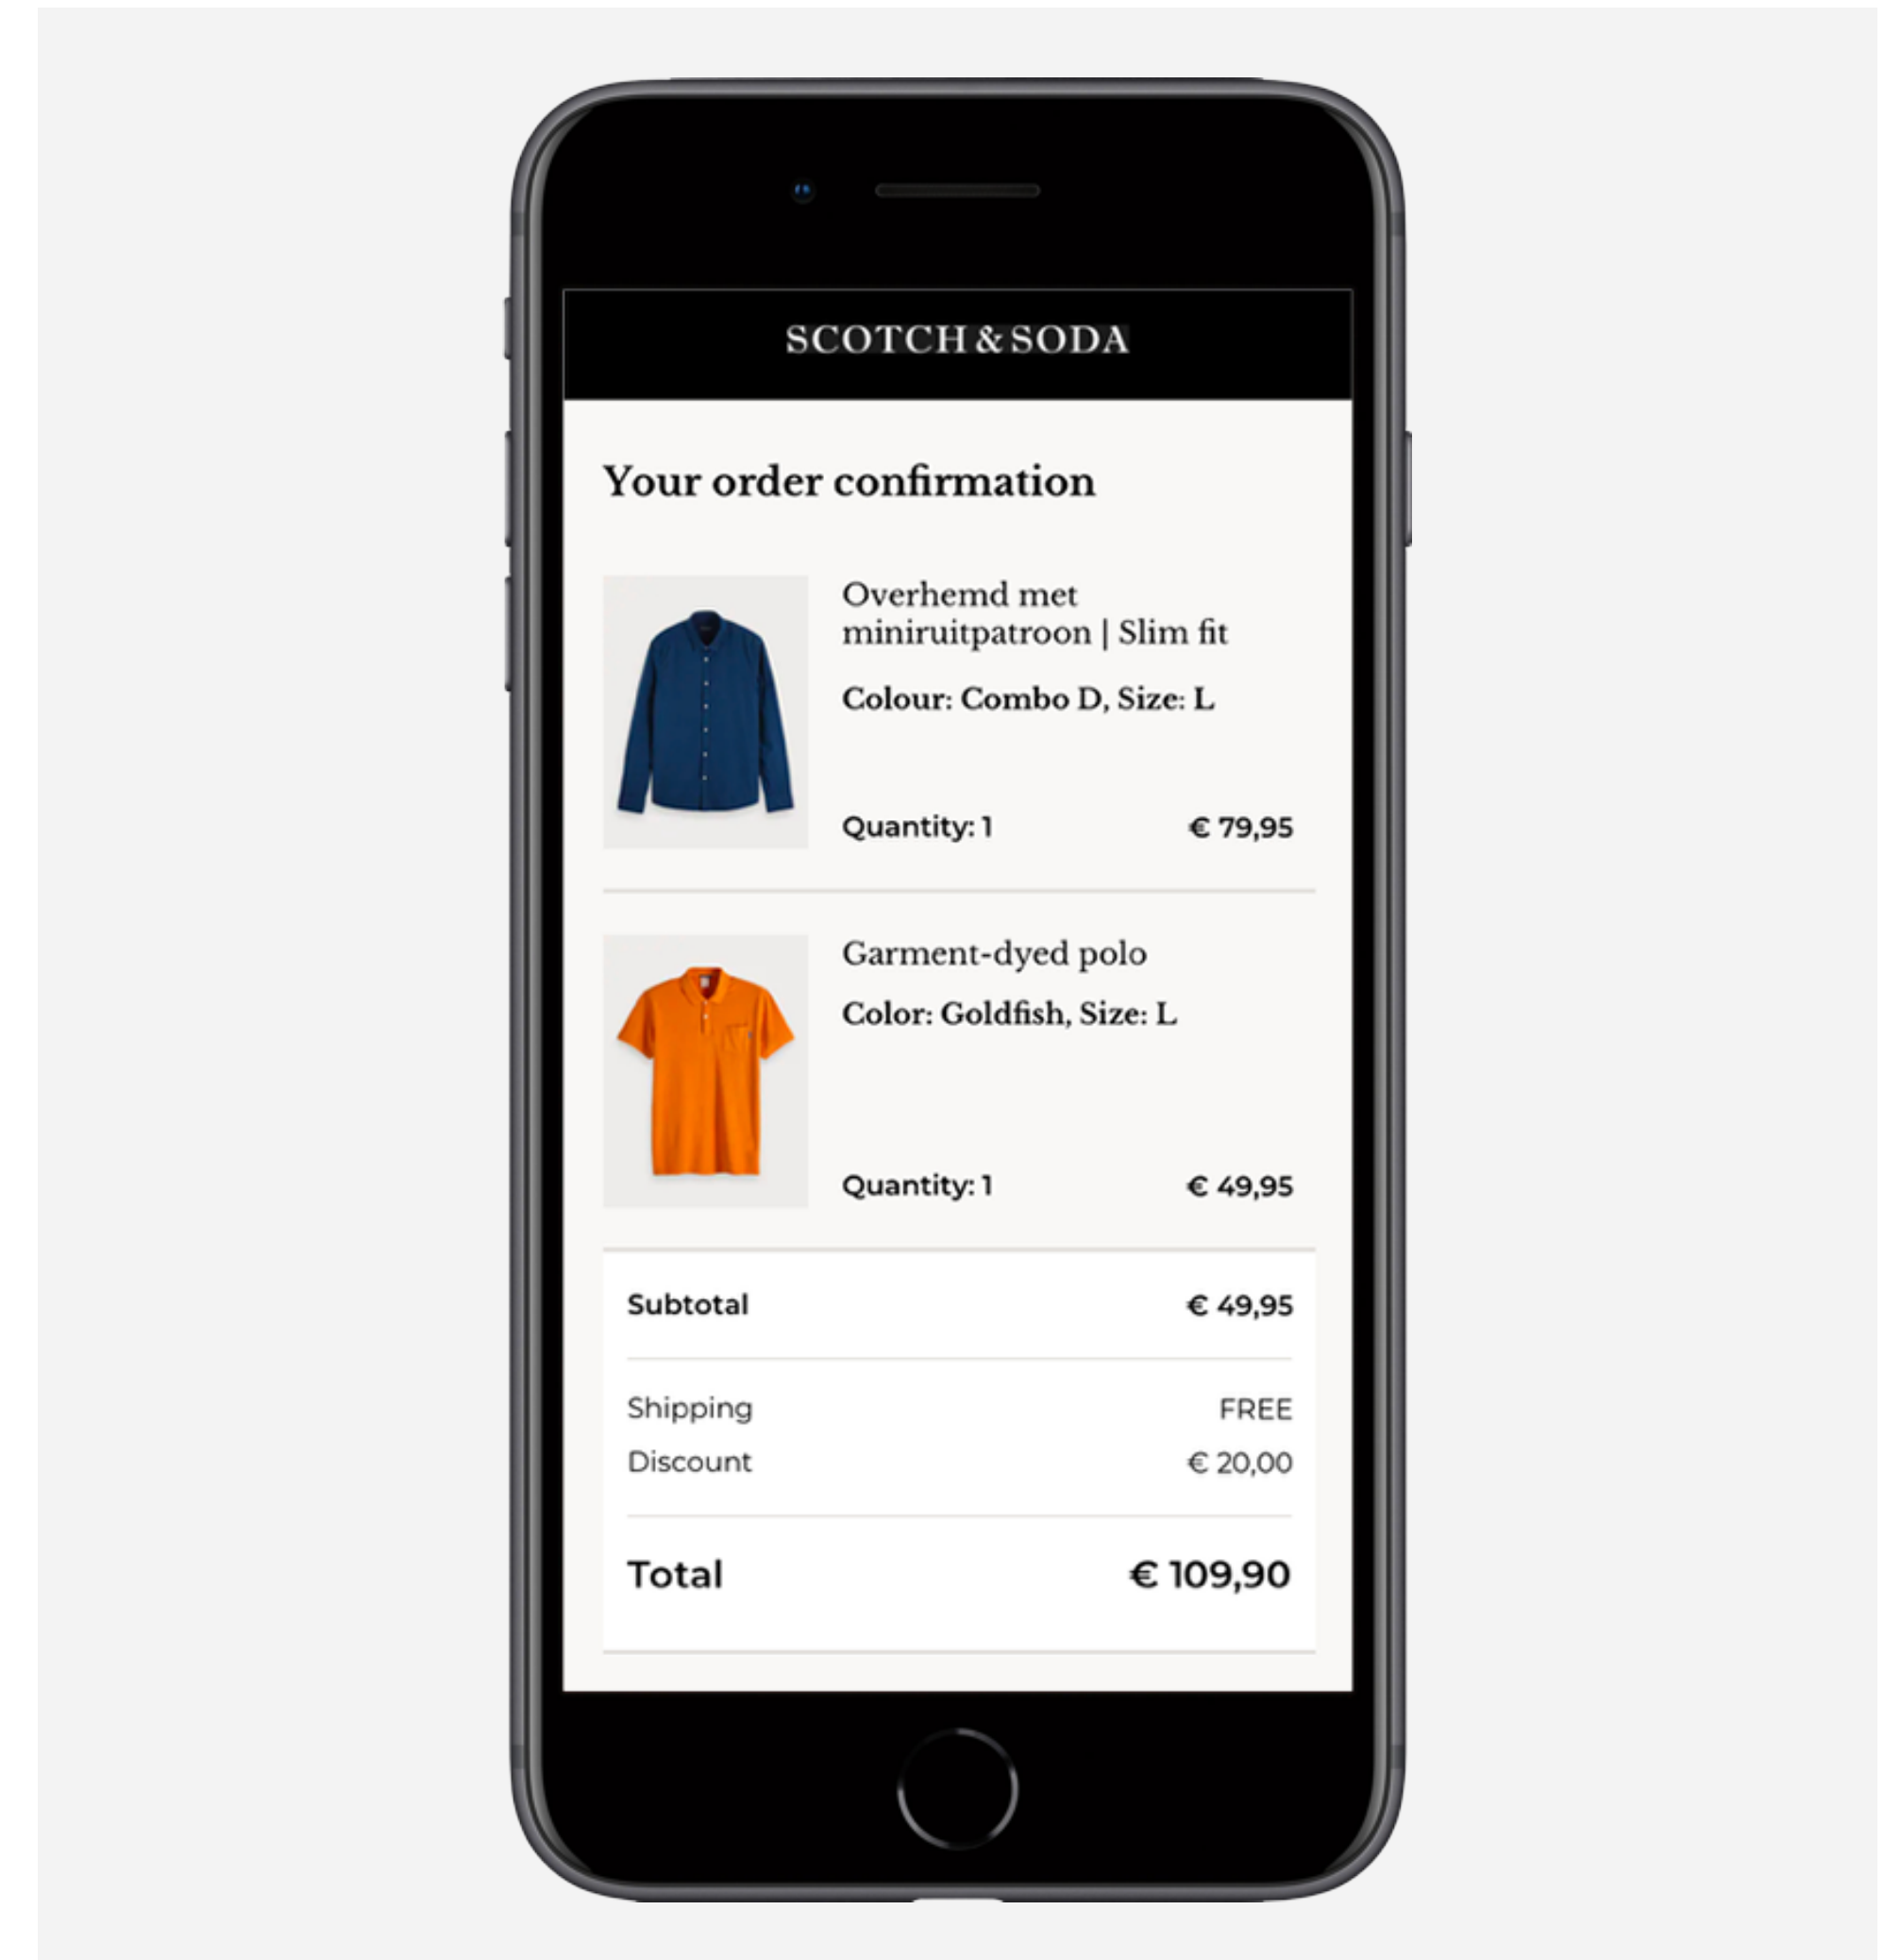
SCOTCH & SODA

Your order confirmation

Overhemd met miniruitpatroon | Slim fit

Colour: Combo D, Size: L

Quantity: 1 € 79,95

Garment-dyed polo

Color: Goldfish, Size: L

Quantity: 1 € 49,95

Subtotal € 49,95

Shipping FREE

Discount € 20,00

Total € 109,90